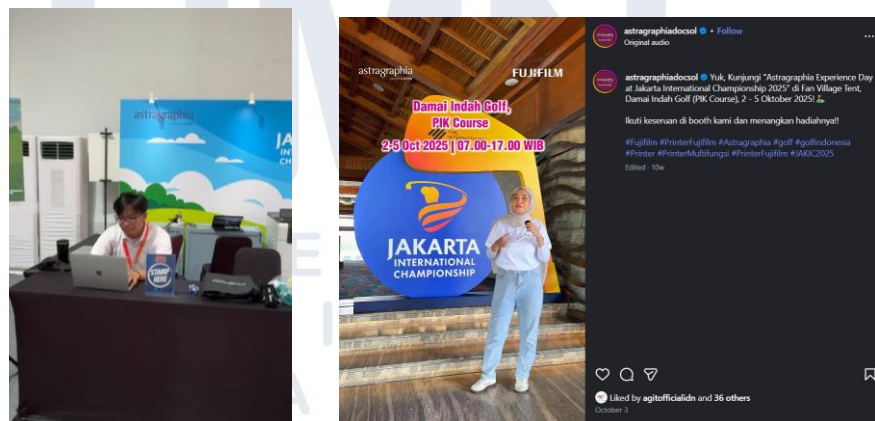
astragraphia
JAKARTA
STAMP HERE

astragraphia
FUJIFILM
Damai Indah Golf, PIK Course
2-5 Oct 2025 | 07.00-17.00 WIB
JAKARTA INTERNATIONAL CHAMPIONSHIP

astragraphiadocsol • Follow
Original audio

astragraphiadocsol Yuk, Kunjungi "Astragraphia Experience Day at Jakarta International Championship 2025" di Fan Village Tent, Damai Indah Golf (PIK Course), 2 - 5 Oktober 2025! ⛳

Ikuti keseruan di booth kami dan menangkan hadiahnya!!

#Fujifilm #PrinterFujifilm #Astragraphia #golf #golfindonesia #Printer #PrinterMultifungsi #PrinterFujifilm #JAKIC2025
Edited · 10w

Liked by agitofficialidn and 36 others
October 3